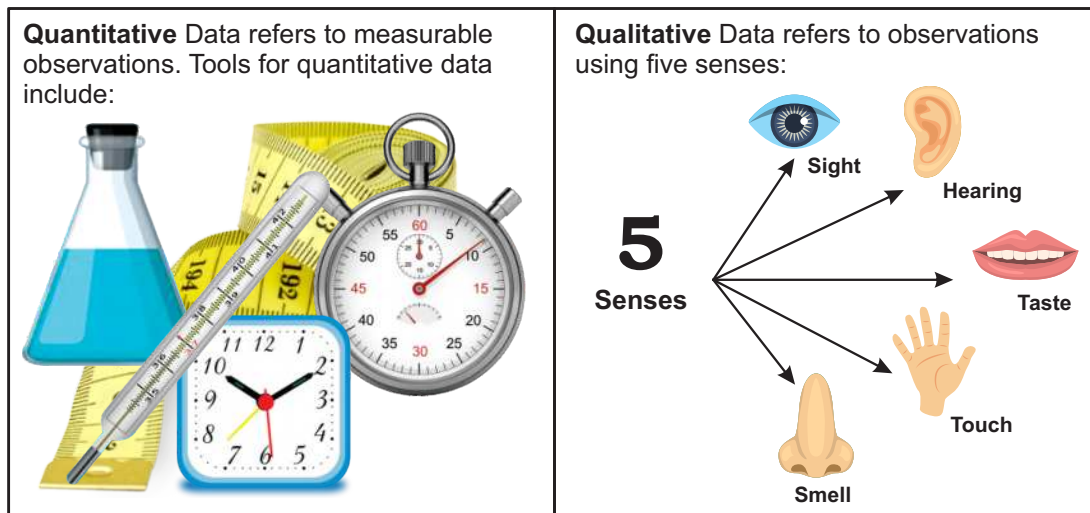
**Quantitative** Data refers to measurable observations. Tools for quantitative data include:

15
194
192
3
60
55
5
50
10
45
15
40
20
35
25
30
11 12 1
10
2
9
3
8
4
7 6 5

**Qualitative** Data refers to observations using five senses:

5
Senses
Sight
Hearing
Taste
Touch
Smell